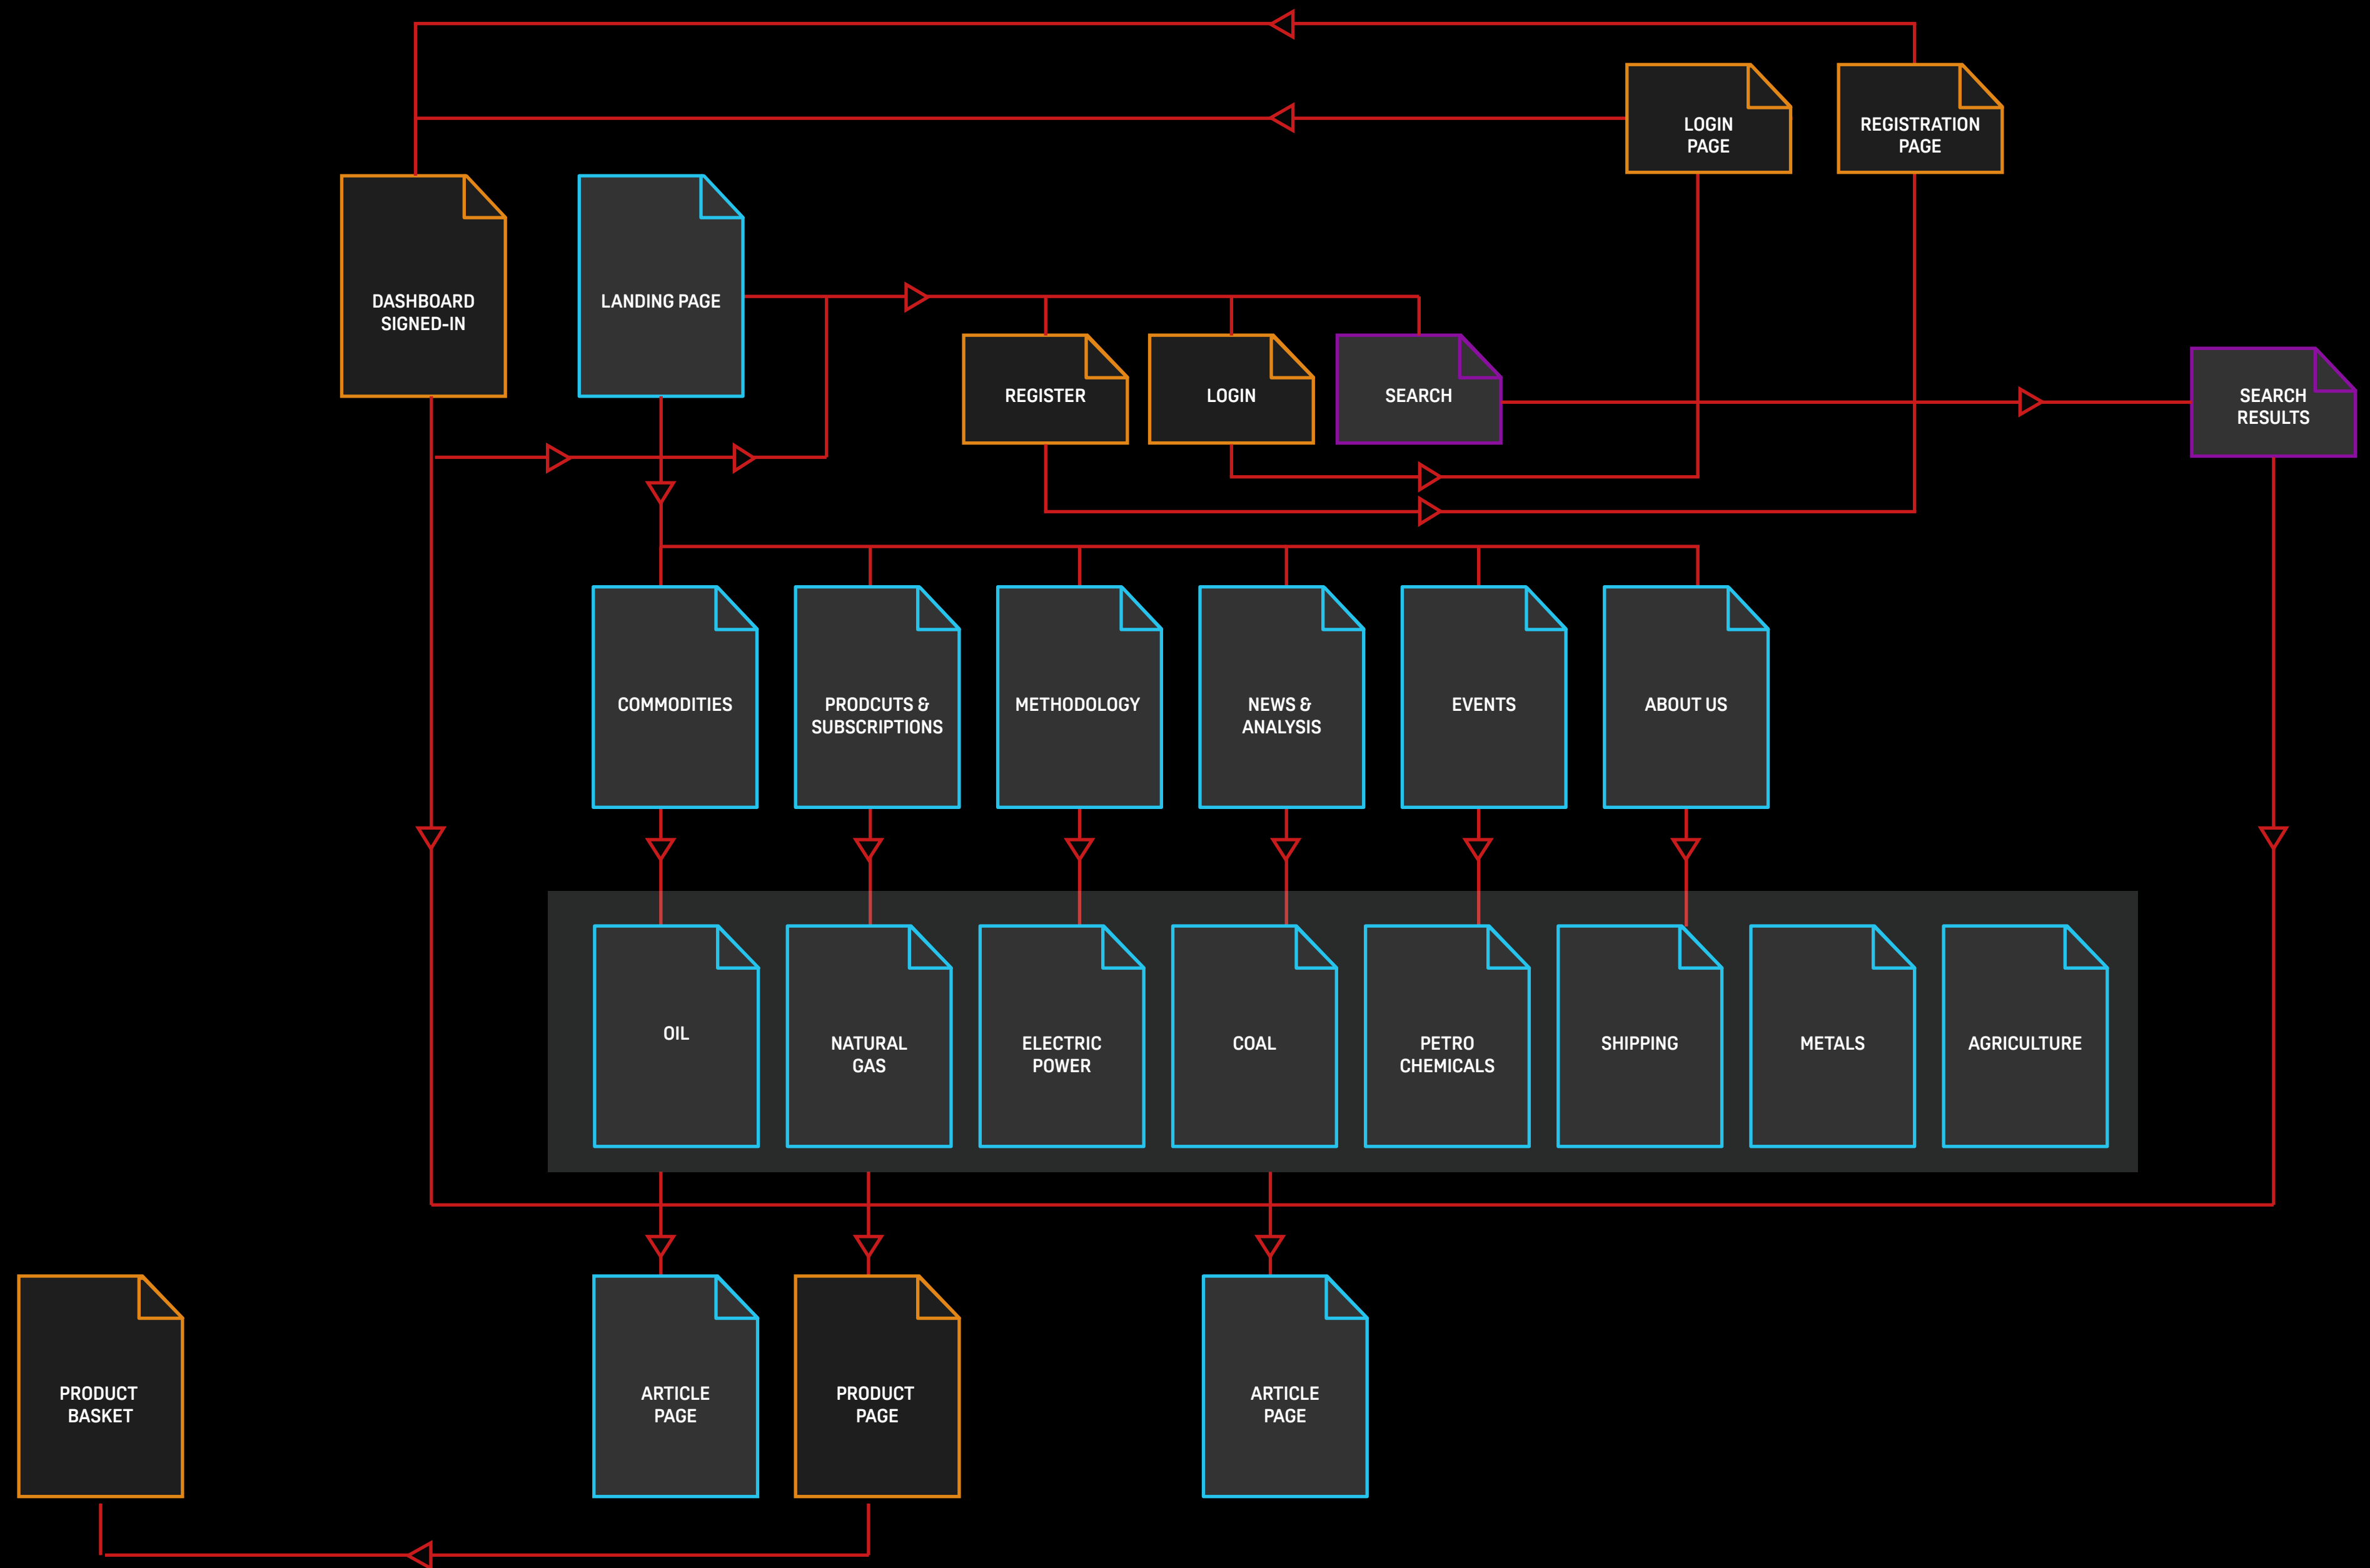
LOGIN PAGE

REGISTRATION PAGE

DASHBOARD SIGNED-IN

LANDING PAGE

REGISTER

LOGIN

SEARCH

SEARCH RESULTS

COMMODITIES

PRODCUTS & SUBSCRIPTIONS

METHODOLOGY

NEWS & ANALYSIS

EVENTS

ABOUT US

OIL

NATURAL GAS

ELECTRIC POWER

COAL

PETRO CHEMICALS

SHIPPING

METALS

AGRICULTURE

PRODUCT BASKET

ARTICLE PAGE

PRODUCT PAGE

ARTICLE PAGE